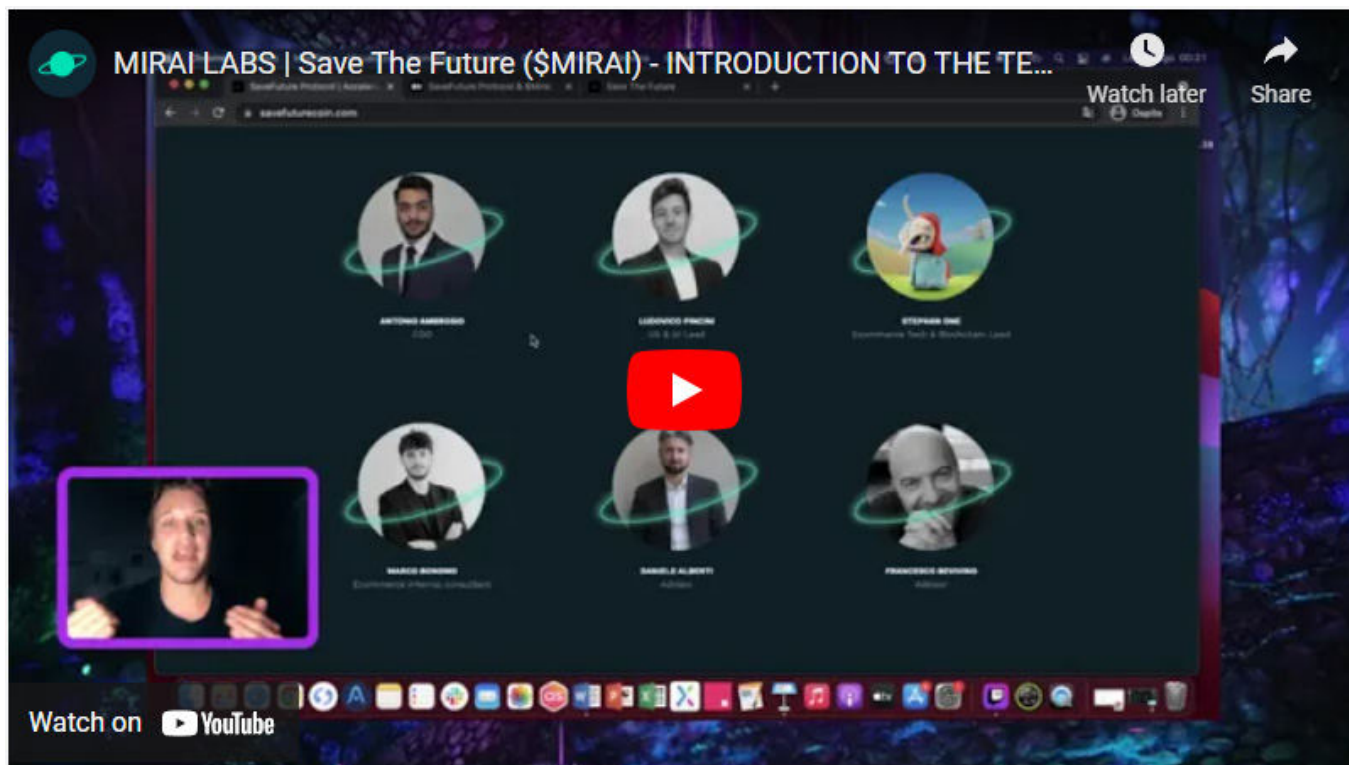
MIRAI LABS | Save The Future ($MIRAI) - INTRODUCTION TO THE TE...

Watch later

Share

savefuturecoin.com

ANTONIO AMBROSIO
CEO

LUDOVICO PINCINI
UX & UI Lead

STEPHAN ONE
Ecommerce Tech & Blockchain Lead

MARCO BONOMO
Ecommerce Internal Consultant

DANIELE ALBERTI
Advisor

FRANCESCO BEVIVINO
Advisor

Watch on YouTube